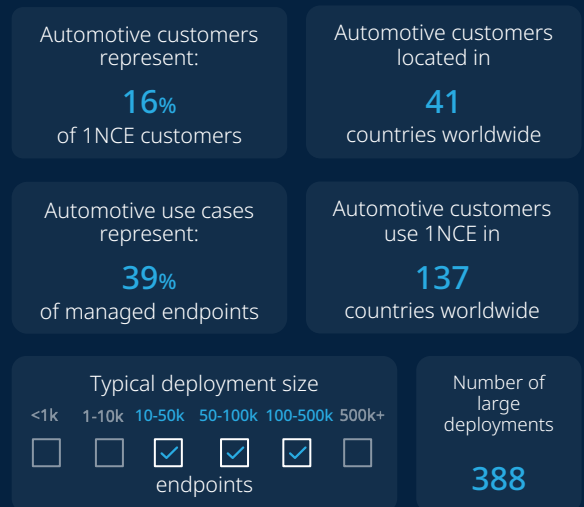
Automotive customers represent:

16%

of 1NCE customers

Automotive customers located in

41

countries worldwide

Automotive use cases represent:

39%

of managed endpoints

Automotive customers use 1NCE in

137

countries worldwide

Typical deployment size

<1k 1-10k 10-50k 50-100k 100-500k 500k+

endpoints

Number of large deployments

388